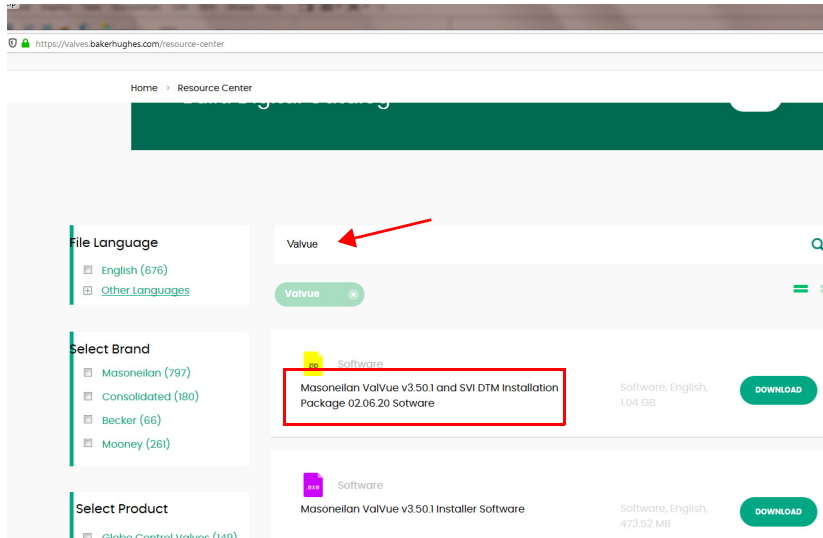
https://valves.bakerhughes.com/resource-center

Home > Resource Center

File Language

English (676)

Other Languages

Valvue

Valvue

Select Brand

Masoneilan (797)

Consolidated (180)

Becker (66)

Mooney (261)

zip

Software

Masoneilan ValVue v3.50.1 and SVI DTM Installation Package 02.06.20 Sotware

Software, English, 1.04 GB

DOWNLOAD

Select Product

Globe Control Valves (149)

exe

Software

Masoneilan ValVue v3.50.1 Installer Software

Software, English, 473.52 MB

DOWNLOAD